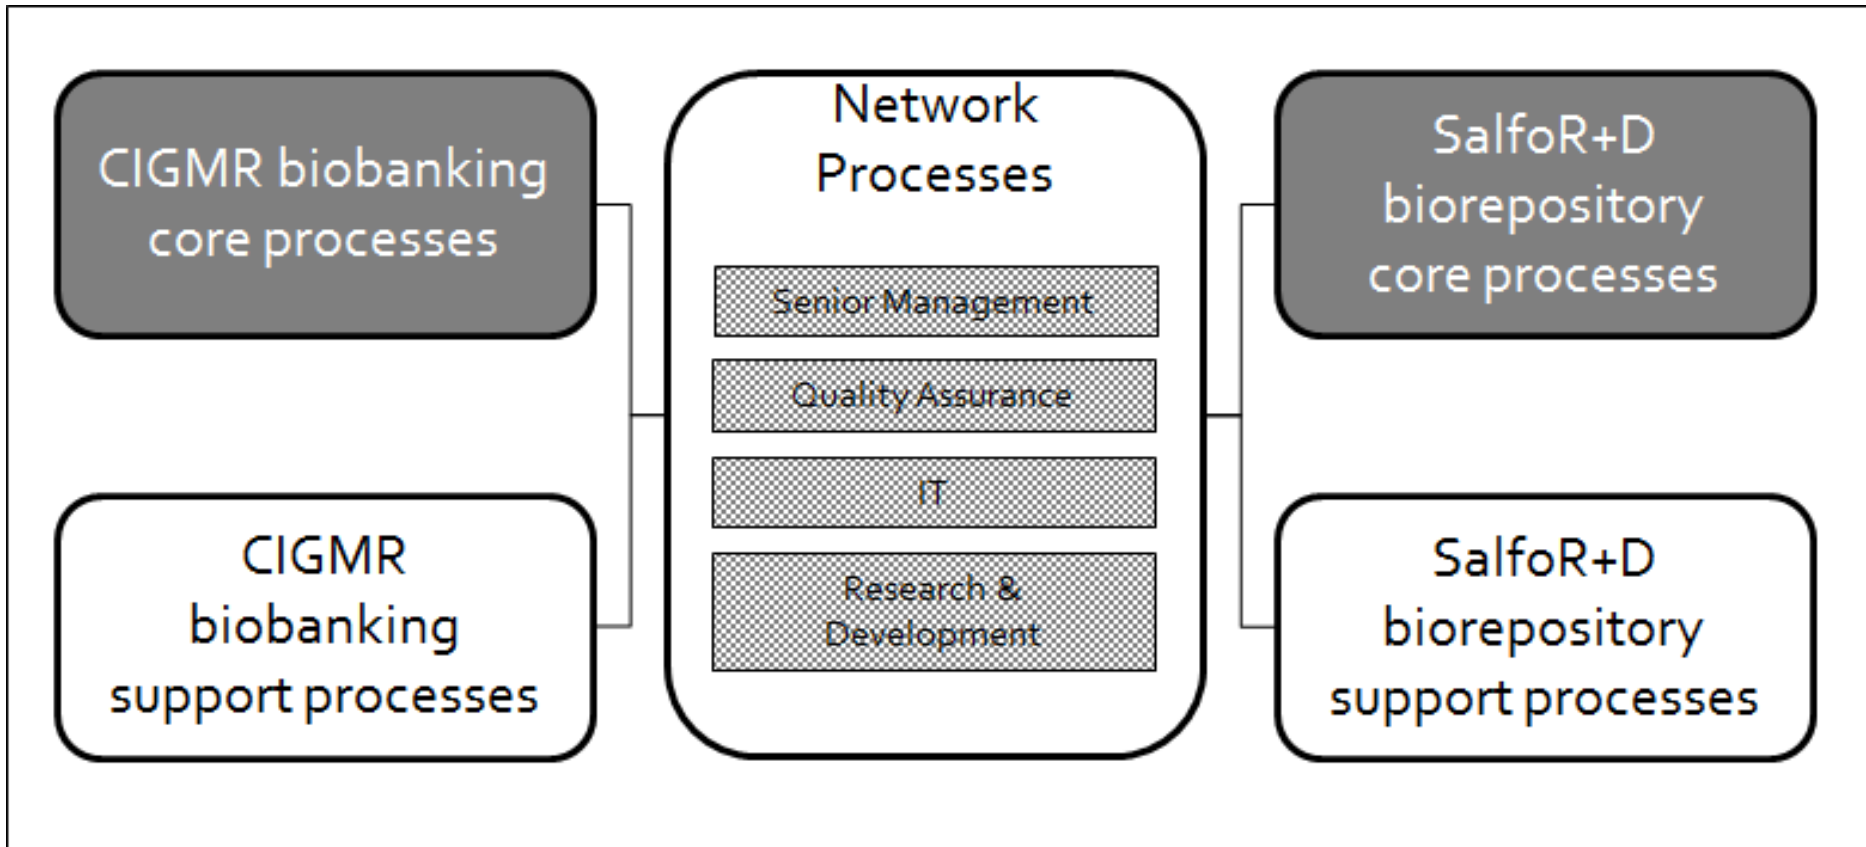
CIGMR biobanking core processes

CIGMR biobanking support processes

Network Processes

Senior Management

Quality Assurance

IT

Research & Development

SalfoR+D biorepository core processes

SalfoR+D biorepository support processes